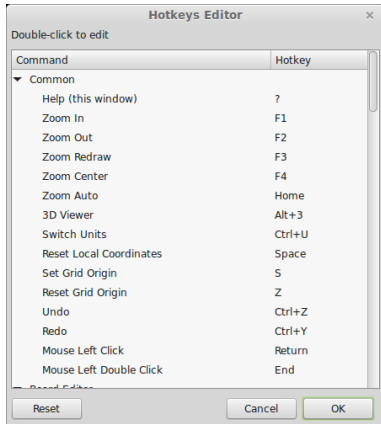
Hotkeys Editor

Double-click to edit

| Command | Hotkey |
|---|---|
| Common | |
| Help (this window) | ? |
| Zoom In | F1 |
| Zoom Out | F2 |
| Zoom Redraw | F3 |
| Zoom Center | F4 |
| Zoom Auto | Home |
| 3D Viewer | Alt+3 |
| Switch Units | Ctrl+U |
| Reset Local Coordinates | Space |
| Set Grid Origin | S |
| Reset Grid Origin | Z |
| Undo | Ctrl+Z |
| Redo | Ctrl+Y |
| Mouse Left Click | Return |
| Mouse Left Double Click | End |
| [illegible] | |

Reset

Cancel

OK